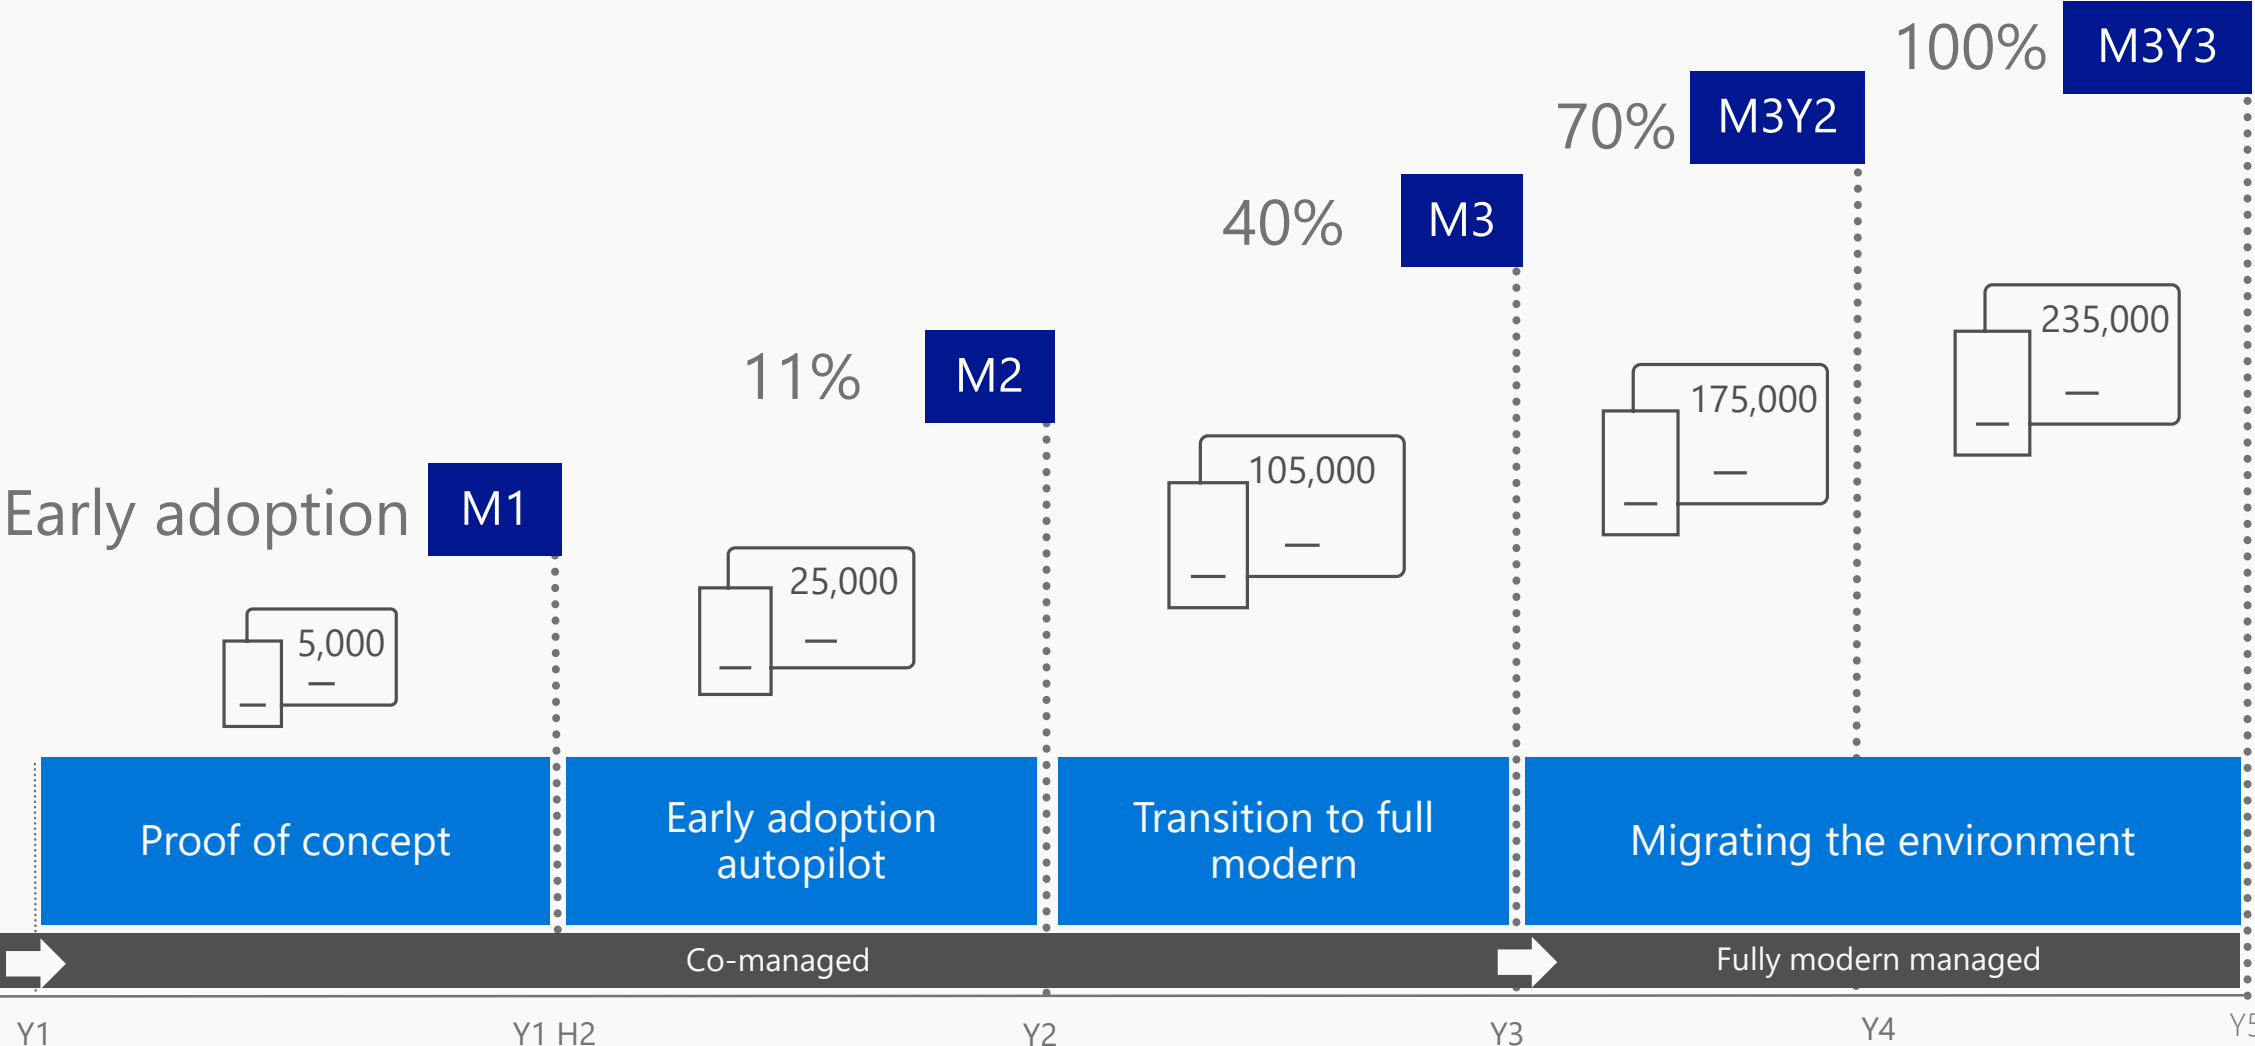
100% M3Y3

70% M3Y2

40% M3

11% M2

Early adoption M1

235,000

175,000

105,000

25,000

5,000

Proof of concept

Early adoption autopilot

Transition to full modern

Migrating the environment

Co-managed

Fully modern managed

Y1

Y1 H2

Y2

Y3

Y4

Y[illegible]